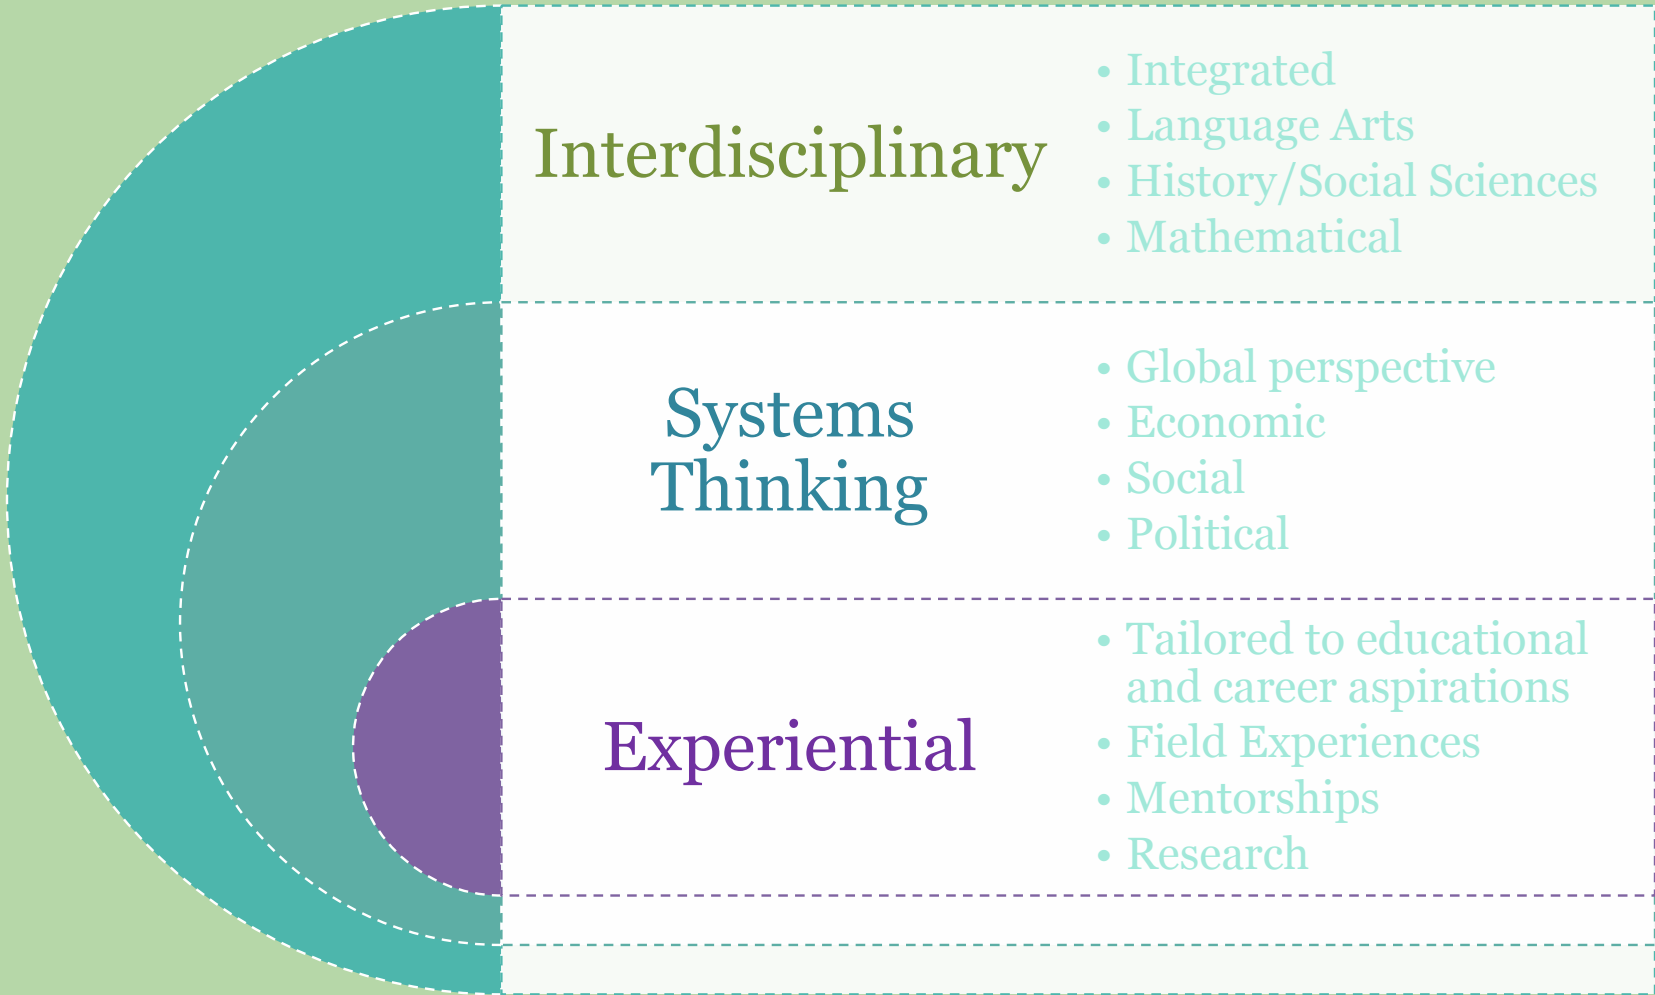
Interdisciplinary

- Integrated
- Language Arts
- History/Social Sciences
- Mathematical

Systems Thinking

- Global perspective
- Economic
- Social
- Political

Experiential

- Tailored to educational and career aspirations
- Field Experiences
- Mentorships
- Research